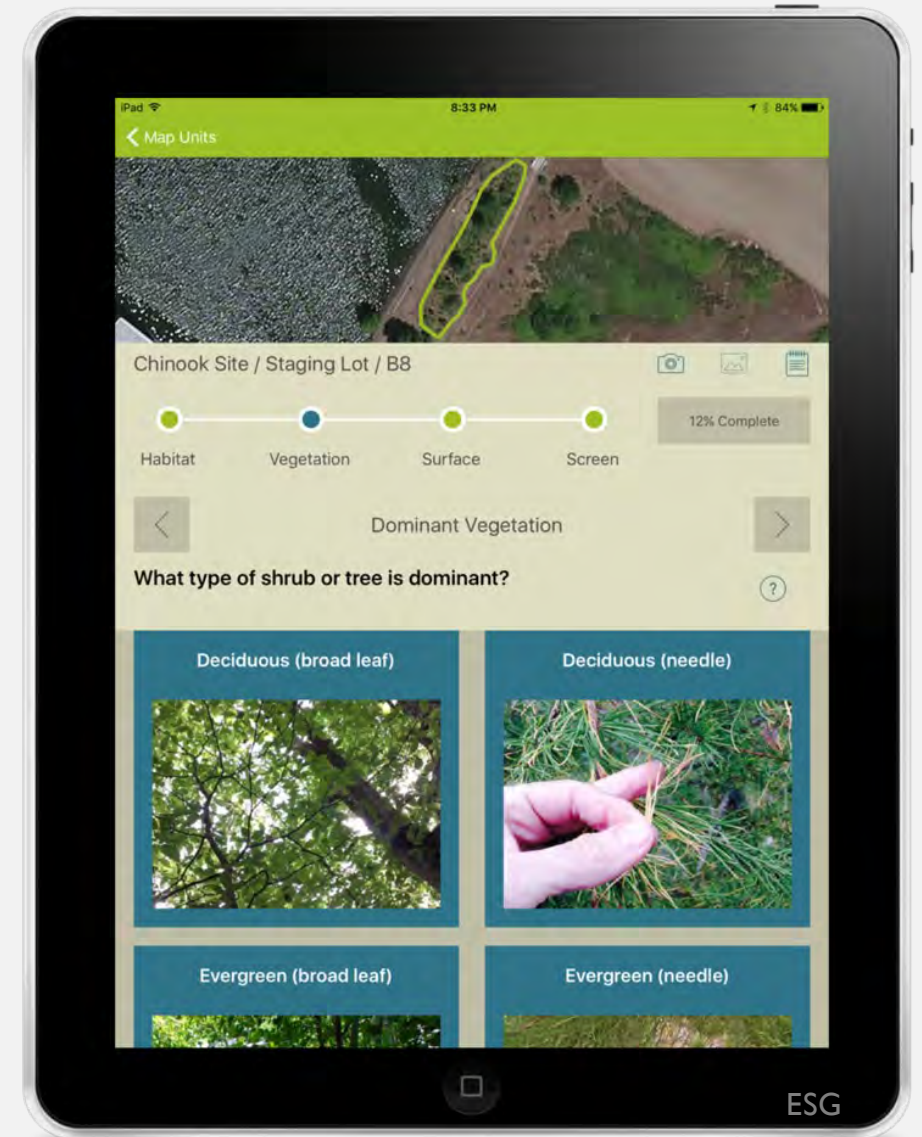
iPad 8:33 PM 84%

Map Units

Chinook Site / Staging Lot / B8

12% Complete

Habitat Vegetation Surface Screen

Dominant Vegetation

What type of shrub or tree is dominant?

?

Deciduous (broad leaf)

Deciduous (needle)

Evergreen (broad leaf)

Evergreen (needle)

ESG